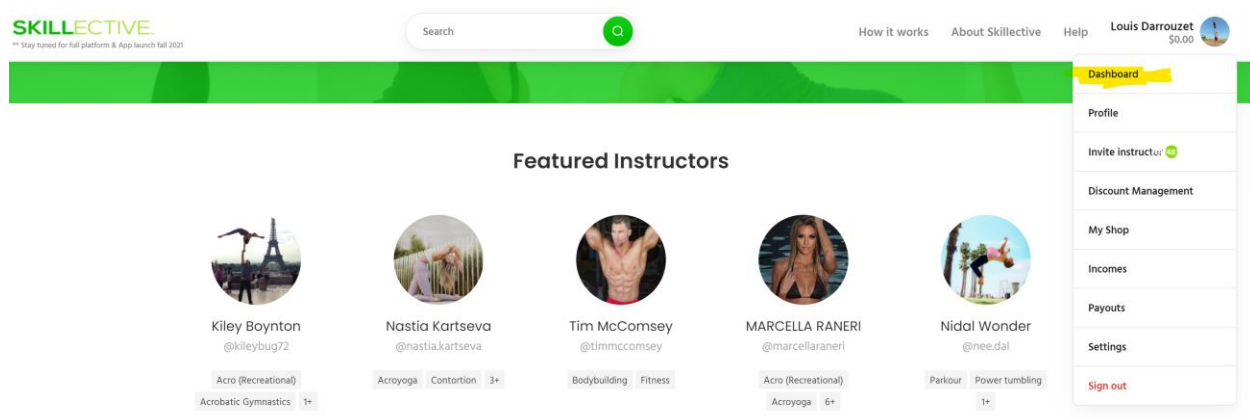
SKILLECTIVE
** Stay tuned for full platform & App launch fall 2021

Search

How it works About Skillective Help Louis Darrouzet $0.00

Dashboard
Profile
Invite instructor
Discount Management
My Shop
Incomes
Payouts
Settings
Sign out

Featured Instructors

Kiley Boynton
@kileybug72
Acro (Recreational)
Acrobatic Gymnastics 1+

Nastia Kartseva
@nastia.kartseva
Acroyoga Contortion 3+

Tim McComsey
@timmccomsey
Bodybuilding Fitness

MARCELLA RANERI
@marcellaraneri
Acro (Recreational)
Acroyoga 6+

Nidal Wonder
@nee.dal
Parkour Power tumbling
1+